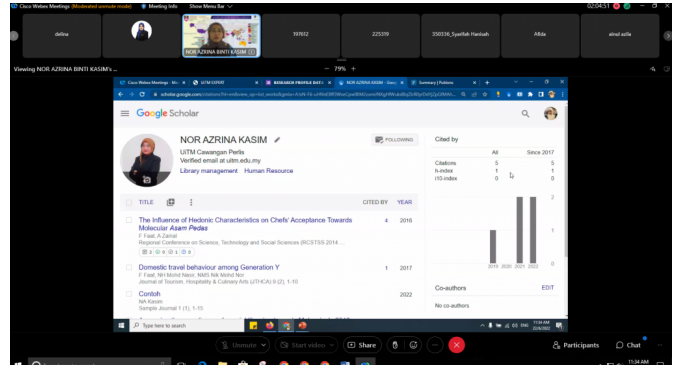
Cisco Webex Meetings (Moderated unmute mode) Meeting Info Show Menu Bar 02:04:51

delina
NOR AZRINA BINTI KASIM
197612
225339
350336_Syarifah Hanisah
Afida
ainul azila

Viewing NOR AZRINA BINTI KASIM's ... – 79% +

Cisco Webex Meetings UiTM EXPERT RESEARCH PROFILE BAT NOR AZRINA KASIM - Goo Summary | Publons

scholar.google.com/citations?hl=en&view_op=list_works&gmla=

Google Scholar

NOR AZRINA KASIM
UiTM Cawangan Perlis
Verified email at uitm.edu.my
Library management Human Resource

FOLLOWING

Cited by

| | All | Since 2017 |
|---|---|---|
| Citations | 5 | 5 |
| h-index | 1 | 1 |
| i10-index | 0 | 0 |

2
1
0
2019 2020 2021 2022

TITLE CITED BY YEAR

The Influence of Hedonic Characteristics on Chefs' Acceptance Towards Molecular Asam Pedas
F Fisal, A Zainal
Regional Conference on Science, Technology and Social Sciences (RCSTSS 2014 ...
4 2016

Domestic travel behaviour among Generation Y
F Fisal, NH Mohd Nasir, NMS Nik Mohd Nor
Journal of Tourism, Hospitality & Culinary Arts (JTHCA) 9 (2), 1-10
1 2017

Contoh
NA Kasim
Sample Journal 1 (1), 1-15
2022

Co-authors EDIT
No co-authors

Type here to search
11:34 AM

Unmute Start video Share Participants Chat